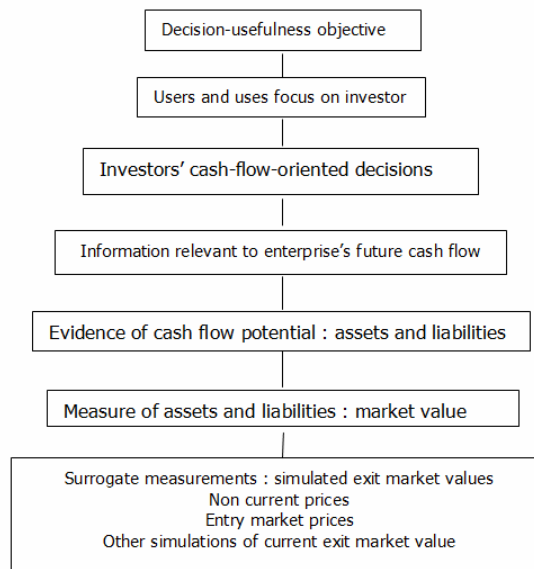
Decision-usefulness objective

Users and uses focus on investor

Investors' cash-flow-oriented decisions

Information relevant to enterprise's future cash flow

Evidence of cash flow potential : assets and liabilities

Measure of assets and liabilities : market value

Surrogate measurements : simulated exit market values
Non current prices
Entry market prices
Other simulations of current exit market value